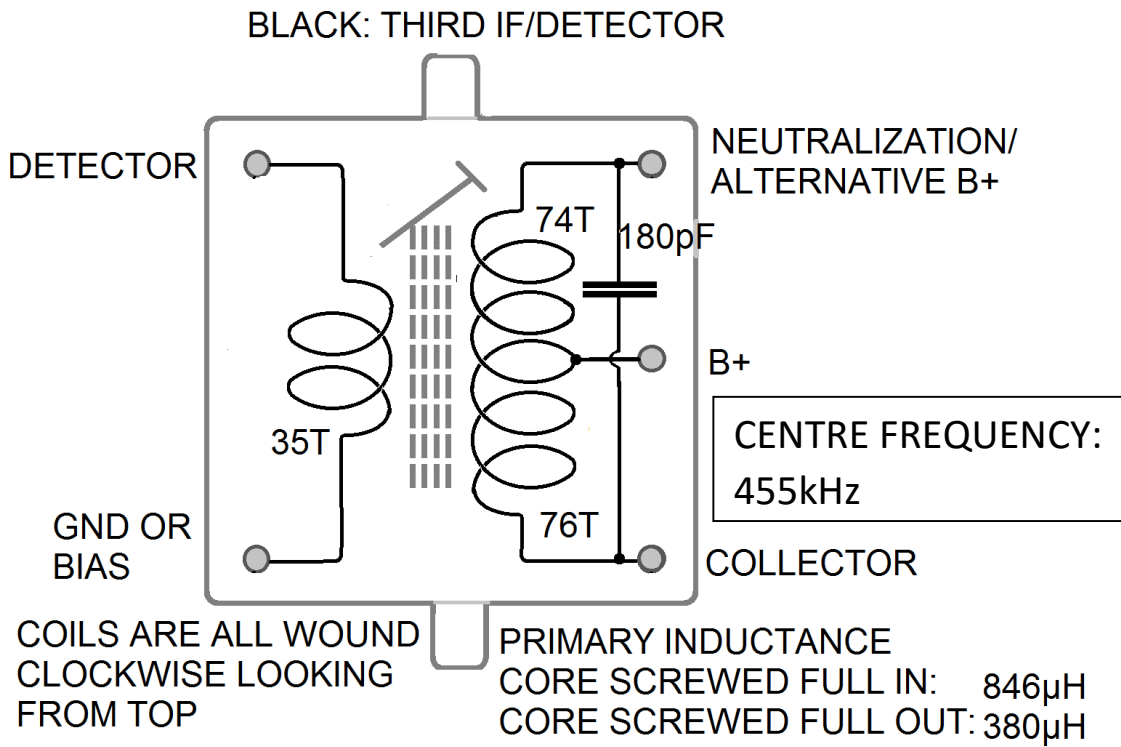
BLACK: THIRD IF/DETECTOR

DETECTOR

NEUTRALIZATION/
ALTERNATIVE B+

74T

180pF

35T

B+

CENTRE FREQUENCY:
455kHz

GND OR
BIAS

76T

COLLECTOR

COILS ARE ALL WOUND
CLOCKWISE LOOKING
FROM TOP

PRIMARY INDUCTANCE
CORE SCREWED FULL IN: 846μH
CORE SCREWED FULL OUT: 380μH